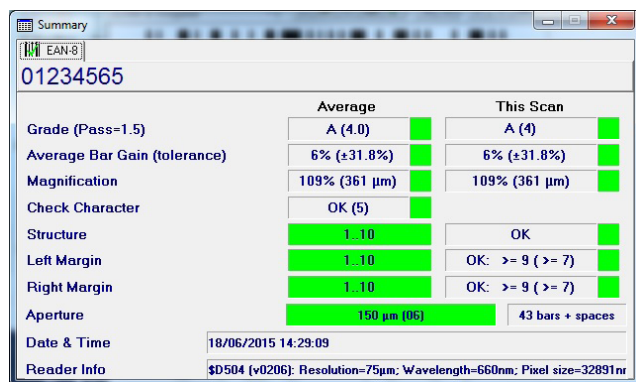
Summary

EAN-8

01234565

| | Average | This Scan |
|---|---|---|
| Grade (Pass=1.5) | A (4.0) | A (4) |
| Average Bar Gain (tolerance) | 6% (±31.8%) | 6% (±31.8%) |
| Magnification | 109% (361 µm) | 109% (361 µm) |
| Check Character | OK (5) | |
| Structure | 1..10 | OK |
| Left Margin | 1..10 | OK: >= 9 ( >= 7) |
| Right Margin | 1..10 | OK: >= 9 ( >= 7) |
| Aperture | 150 µm (06) | 43 bars + spaces |

Date & Time 18/06/2015 14:29:09

Reader Info $D504 (v0206): Resolution=75µm; Wavelength=660nm; Pixel size=32891nr